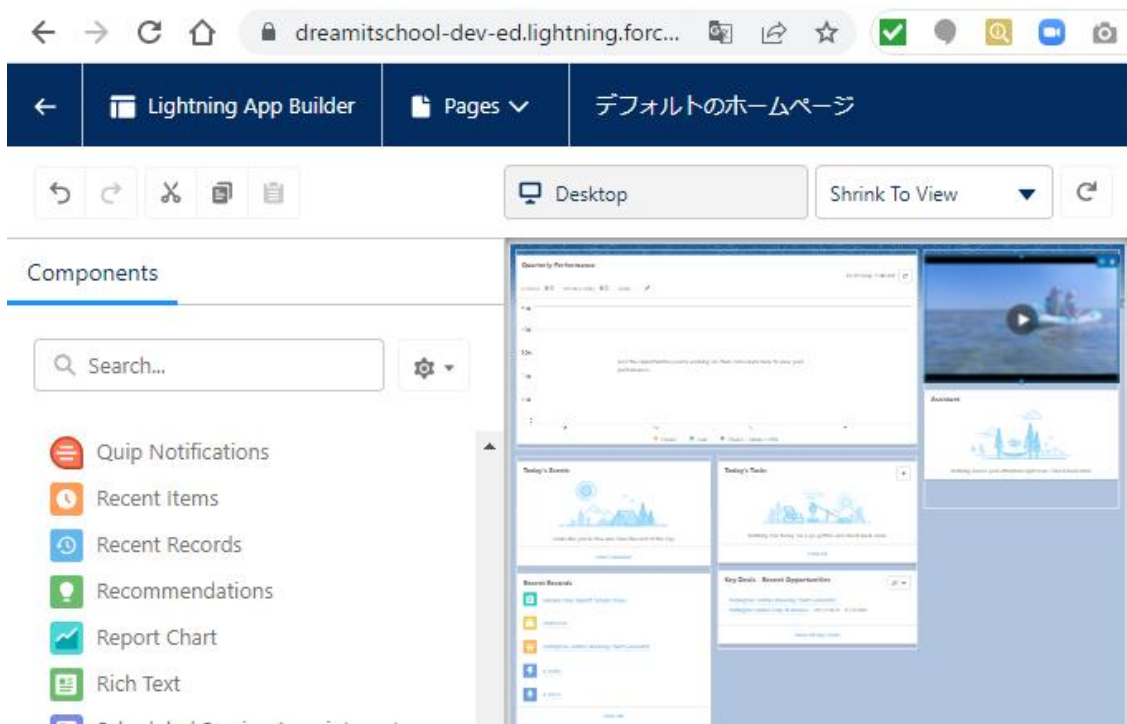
dreamitschool-dev-ed.lightning.forc...

Lightning App Builder

Pages

デフォルトのホームページ

Desktop

Shrink To View

Components

Search...

Quip Notifications

Recent Items

Recent Records

Recommendations

Report Chart

Rich Text

Quarterly Performance

Today's Events

Today's Tasks

Assistant

Recent Records

Key Deals - Recent Opportunities

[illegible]